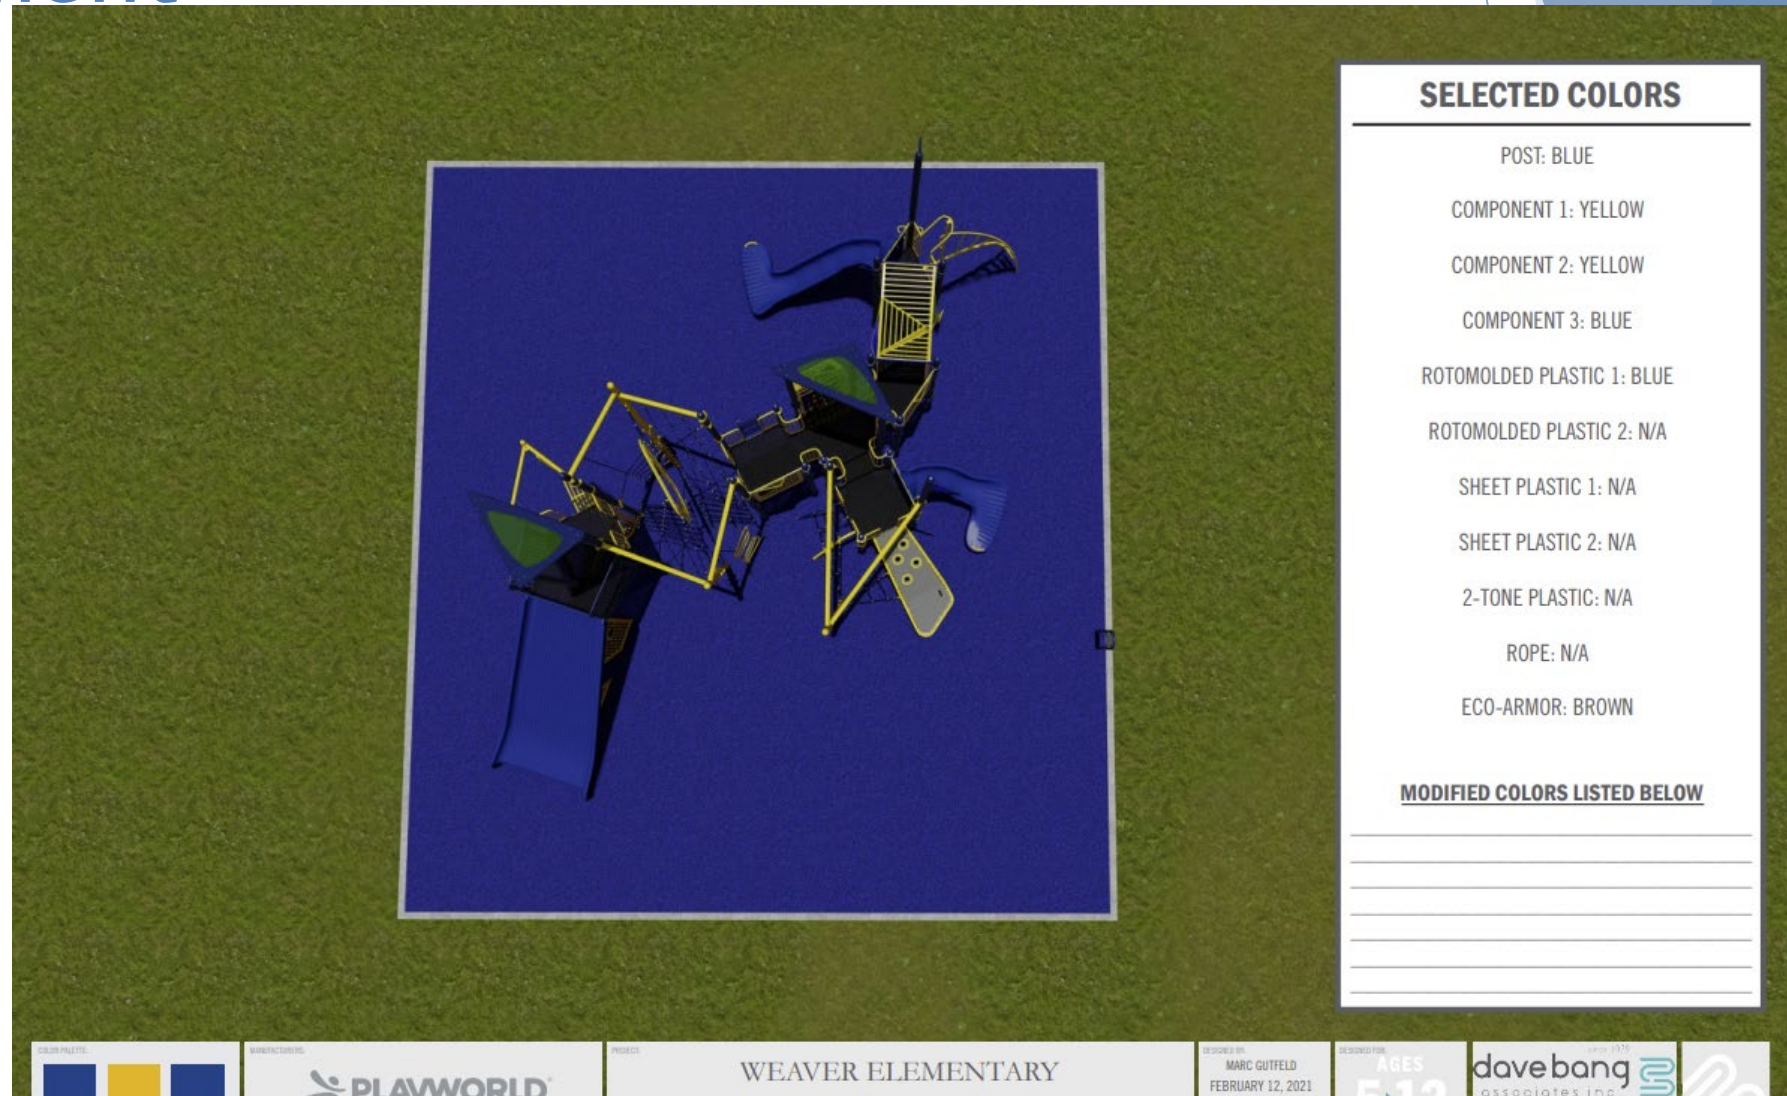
SELECTED COLORS

POST: BLUE

COMPONENT 1: YELLOW

COMPONENT 2: YELLOW

COMPONENT 3: BLUE

ROTOMOLDED PLASTIC 1: BLUE

ROTOMOLDED PLASTIC 2: N/A

SHEET PLASTIC 1: N/A

SHEET PLASTIC 2: N/A

2-TONE PLASTIC: N/A

ROPE: N/A

ECO-ARMOR: BROWN

MODIFIED COLORS LISTED BELOW

COLOR PALETTE:

MANUFACTURER:

PLAYWORLD

PROJECT:

WEAVER ELEMENTARY

DESIGNED BY:

MARC GUTFELD

FEBRUARY 12, 2021

DESIGNED FOR:

AGES

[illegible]

dave bang associates inc.